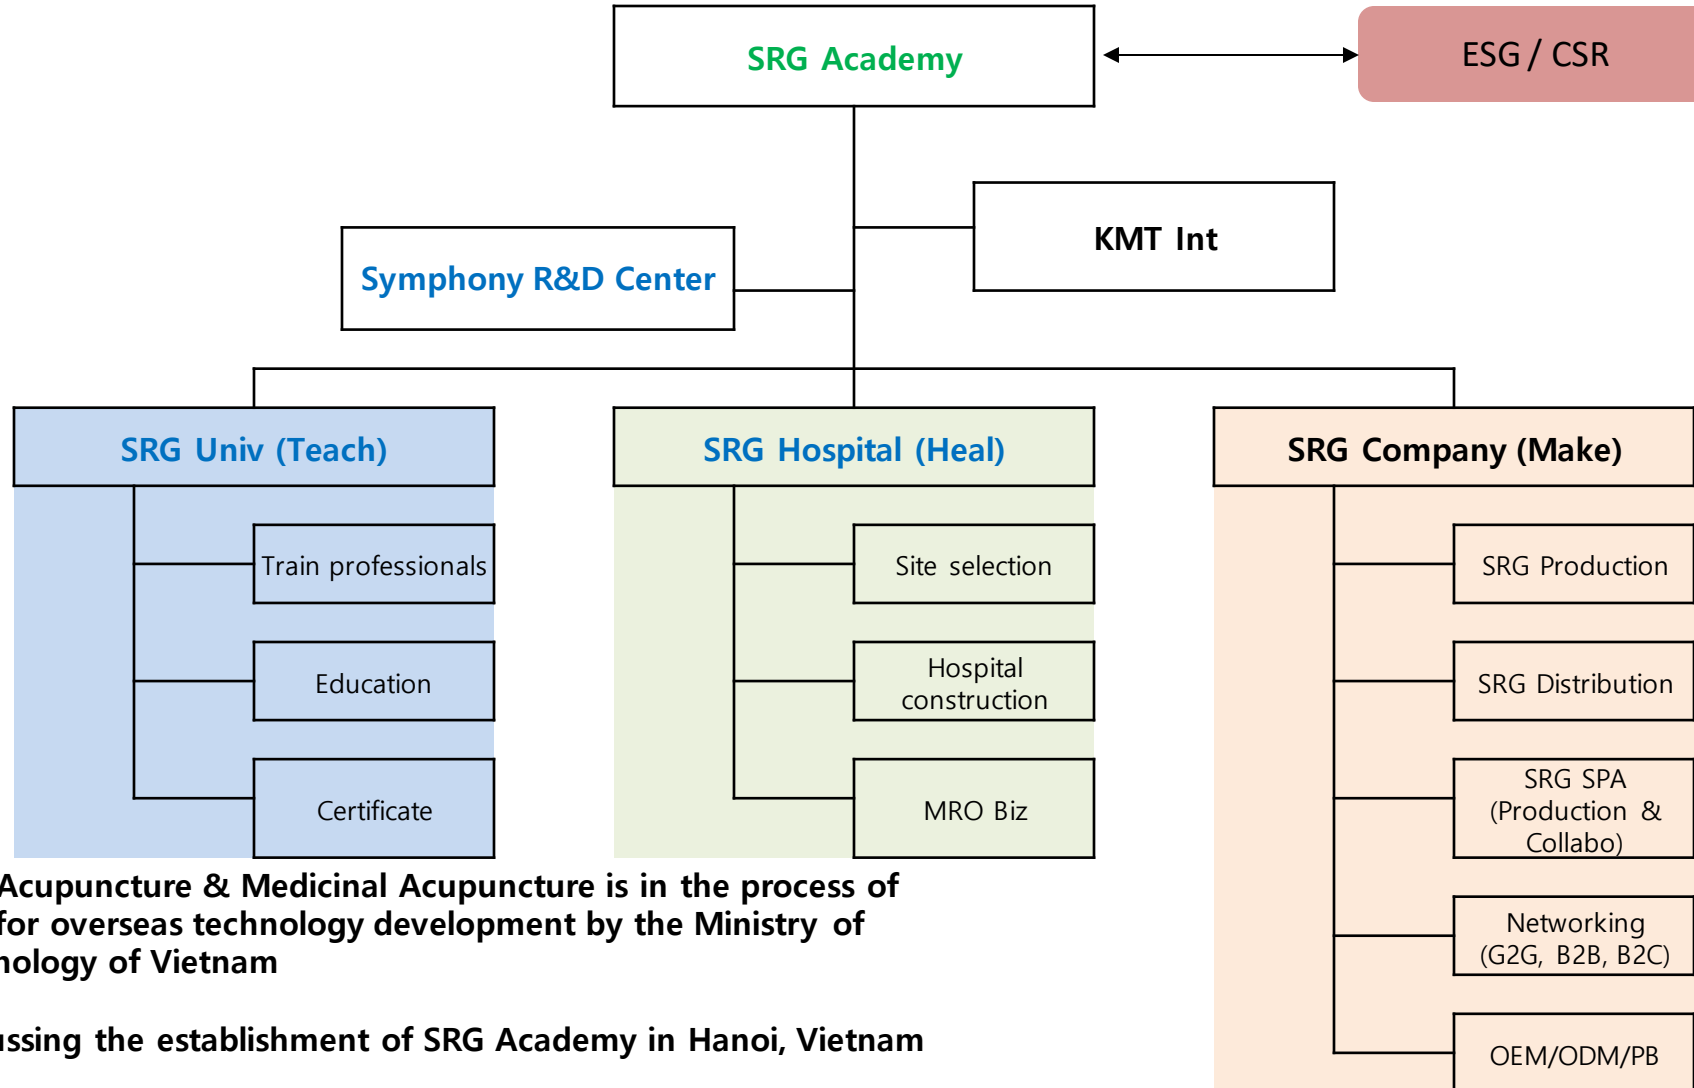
SRG Academy

ESG / CSR

KMT Int

Symphony R&D Center

SRG Univ (Teach)

Train professionals

Education

Certificate

SRG Hospital (Heal)

Site selection

Hospital construction

MRO Biz

SRG Company (Make)

SRG Production

SRG Distribution

SRG SPA (Production & Collabo)

Networking (G2G, B2B, B2C)

OEM/ODM/PB

Acupuncture & Medicinal Acupuncture is in the process of for overseas technology development by the Ministry of nology of Vietnam

ussing the establishment of SRG Academy in Hanoi, Vietnam